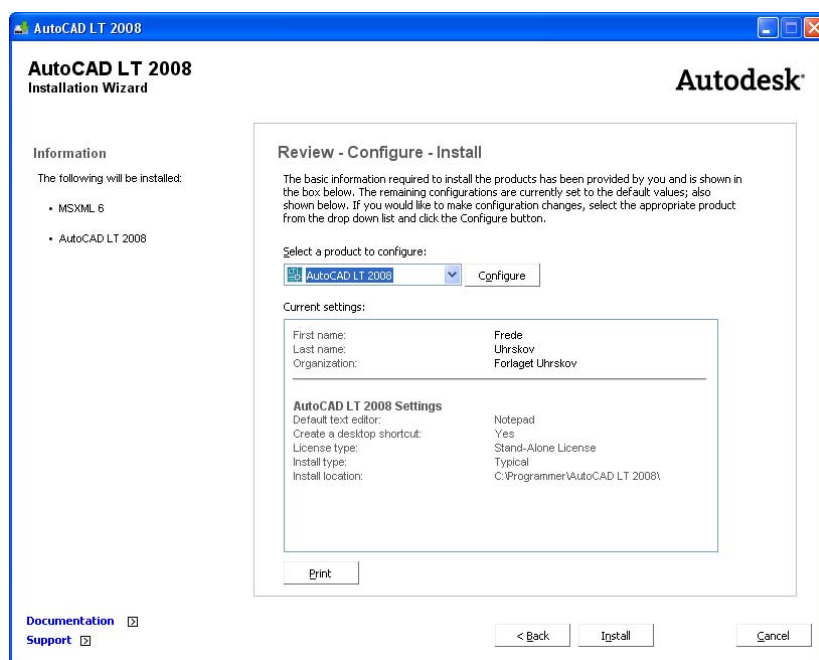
AutoCAD LT 2008

AutoCAD LT 2008
Installation Wizard

Autodesk

Information

The following will be installed:

• MSXML 6

• AutoCAD LT 2008

Review - Configure - Install

The basic information required to install the products has been provided by you and is shown in the box below. The remaining configurations are currently set to the default values; also shown below. If you would like to make configuration changes, select the appropriate product from the drop down list and click the Configure button.

Select a product to configure:

AutoCAD LT 2008

Configure

Current settings:

| | |
|---|---|
| First name: | Frede |
| Last name: | Uhrskov |
| Organization: | Forlaget Uhrskov |

AutoCAD LT 2008 Settings

| | |
|---|---|
| Default text editor: | Notepad |
| Create a desktop shortcut: | Yes |
| License type: | Stand-Alone License |
| Install type: | Typical |
| Install location: | C:\Programmer\AutoCAD LT 2008\ |

Print

Documentation

Support

< Back

Install

Cancel